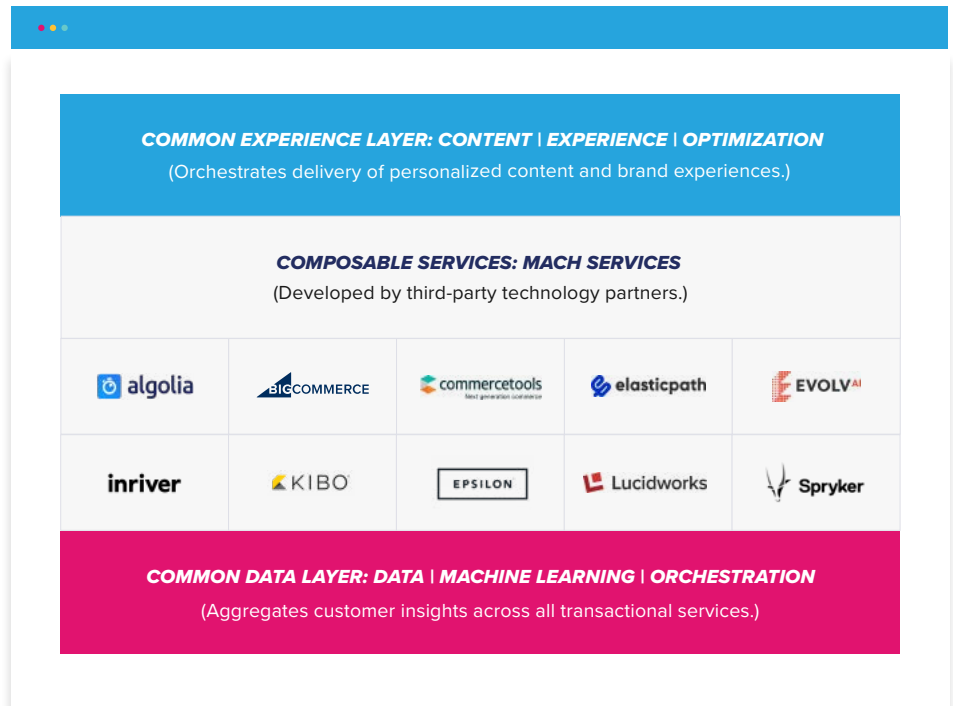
COMMON EXPERIENCE LAYER: CONTENT | EXPERIENCE | OPTIMIZATION
(Orchestrates delivery of personalized content and brand experiences.)

COMPOSABLE SERVICES: MACH SERVICES
(Developed by third-party technology partners.)

| algolia | BIGCOMMERCE | commercetools Next generation commerce | elasticpath | EVOLV AI |
|---|---|---|---|---|
| inriver | KIBO | EPSILON | Lucidworks | Spryker |

COMMON DATA LAYER: DATA | MACHINE LEARNING | ORCHESTRATION
(Aggregates customer insights across all transactional services.)